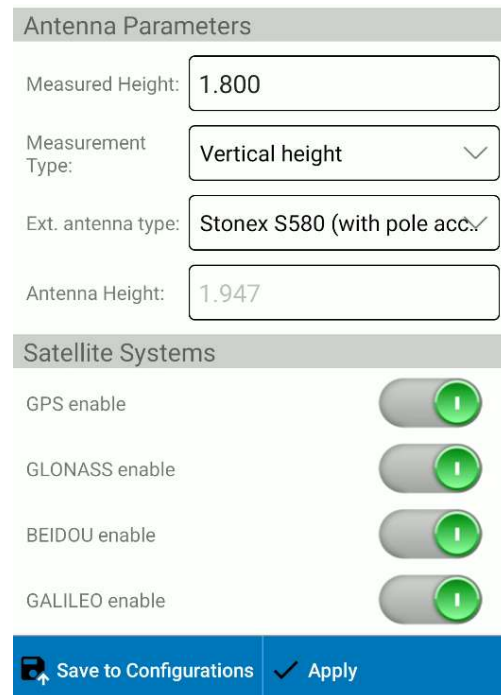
Antenna Parameters

Measured Height: 1.800

Measurement Type: Vertical height

Ext. antenna type: Stonex S580 (with pole acc...

Antenna Height: 1.947

Satellite Systems

GPS enable

GLONASS enable

BEIDOU enable

GALILEO enable

Save to Configurations

Apply